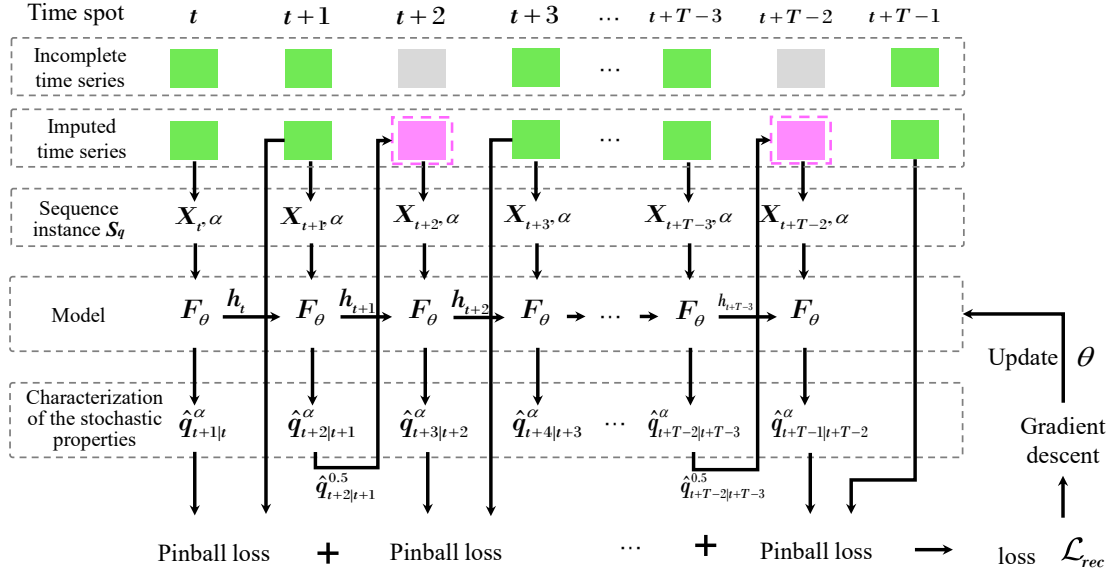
Time spot $t$ $t+1$ $t+2$ $t+3$ … $t+T-3$ $t+T-2$ $t+T-1$

Incomplete time series …

Imputed time series …

Sequence instance $\boldsymbol{S_q}$ $\boldsymbol{X}_t, \alpha$ $\boldsymbol{X}_{t+1}, \alpha$ $\boldsymbol{X}_{t+2}, \alpha$ $\boldsymbol{X}_{t+3}, \alpha$ $\boldsymbol{X}_{t+T-3}, \alpha$ $\boldsymbol{X}_{t+T-2}, \alpha$

Model $\boldsymbol{F}_\theta$ $\boldsymbol{h}_t$ $\boldsymbol{F}_\theta$ $\boldsymbol{h}_{t+1}$ $\boldsymbol{F}_\theta$ $\boldsymbol{h}_{t+2}$ $\boldsymbol{F}_\theta$ … $\boldsymbol{F}_\theta$ $\boldsymbol{h}_{t+T-3}$ $\boldsymbol{F}_\theta$

Update $\theta$

Characterization of the stochastic properties $\hat{q}^{\alpha}_{t+1|t}$ $\hat{q}^{\alpha}_{t+2|t+1}$ $\hat{q}^{\alpha}_{t+3|t+2}$ $\hat{q}^{\alpha}_{t+4|t+3}$ … $\hat{q}^{\alpha}_{t+T-2|t+T-3}$ $\hat{q}^{\alpha}_{t+T-1|t+T-2}$

Gradient descent

$\hat{q}^{0.5}_{t+2|t+1}$ $\hat{q}^{0.5}_{t+T-2|t+T-3}$

Pinball loss + Pinball loss … + Pinball loss loss $\mathcal{L}_{rec}$